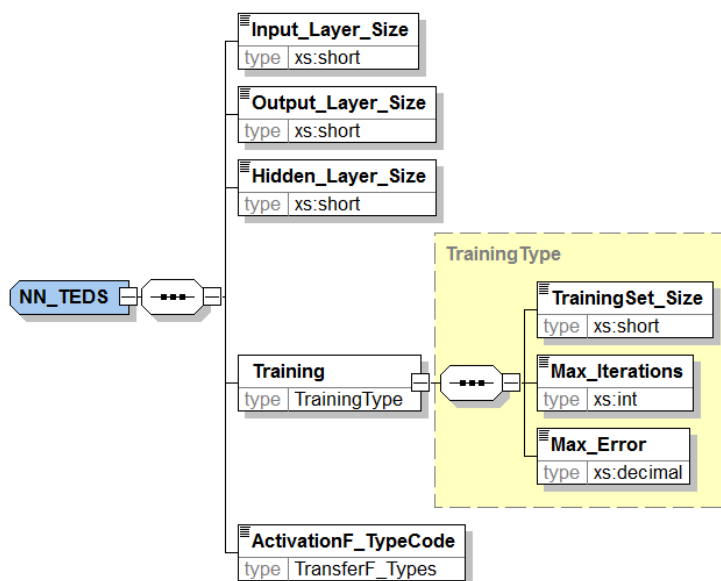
NN_TEDS

Input_Layer_Size
type xs:short

Output_Layer_Size
type xs:short

Hidden_Layer_Size
type xs:short

Training
type TrainingType

TrainingType

TrainingSet_Size
type xs:short

Max_Iterations
type xs:int

Max_Error
type xs:decimal

ActivationF_TypeCode
type TransferF_Types